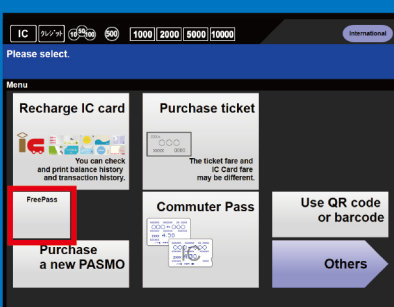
IC クレジット 10 50 100 500 1000 2000 5000 10000

International

Please select.

Menu

Recharge IC card

You can check and print balance history and transaction history.

Purchase ticket

The ticket fare and IC Card fare may be different.

FreePass

Commuter Pass

Use QR code or barcode

Purchase a new PASMO

Others